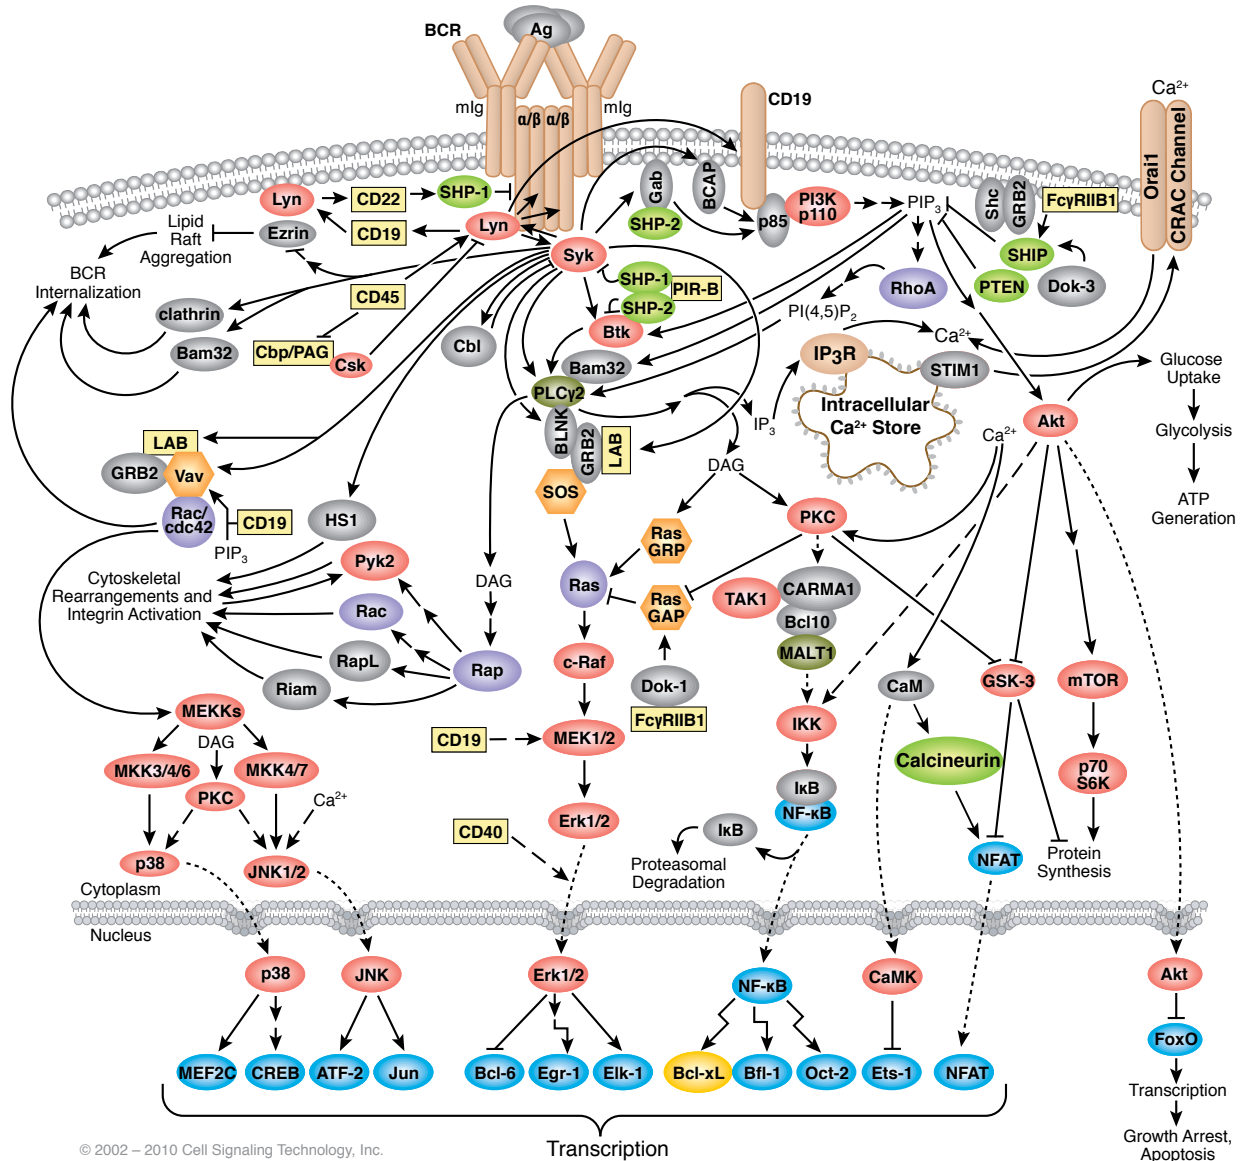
BCR
Ag
mIg
α/β α/β
mIg
CD19
Ca2+
Orai1
CRAC Channel
Lyn
CD22
SHP-1
Lyn
CD19
Ezrin
Lipid Raft Aggregation
BCR Internalization
Gab
SHP-2
BCAP
p85
PI3K p110
PIP$_3$
Shc
GRB2
FcγRIIB1
SHIP
PTEN
Dok-3
Syk
SHP-1
PIR-B
SHP-2
Btk
RhoA
PI(4,5)P$_2$
CD45
clathrin
Bam32
Cbp/PAG
Csk
Cbl
Bam32
PLCγ2
IP$_3$R
Ca2+
STIM1
Intracellular Ca2+ Store
Glucose Uptake
Glycolysis
ATP Generation
IP$_3$
Akt
Ca2+
LAB
GRB2
Vav
BLNK
GRB2
LAB
SOS
DAG
Rac/cdc42
CD19
PIP$_3$
HS1
Pyk2
Cytoskeletal Rearrangements and Integrin Activation
Rac
RapL
Riam
Rap
DAG
Ras GRP
Ras
Ras GAP
PKC
TAK1
CARMA1
Bcl10
MALT1
c-Raf
Dok-1
FcγRIIB1
MEKKs
DAG
MKK3/4/6
MKK4/7
PKC
Ca2+
p38
JNK1/2
Cytoplasm
CD19
MEK1/2
Erk1/2
CD40
IKK
IκB
NF-κB
IκB
Proteasomal Degradation
CaM
Calcineurin
NFAT
GSK-3
mTOR
p70 S6K
Protein Synthesis
Nucleus
p38
JNK
Erk1/2
NF-κB
CaMK
Akt
FoxO
Transcription
Growth Arrest, Apoptosis
MEF2C
CREB
ATF-2
Jun
Bcl-6
Egr-1
Elk-1
Bcl-xL
Bfl-1
Oct-2
Ets-1
NFAT
Transcription
© 2002 – 2010 Cell Signaling Technology, Inc.